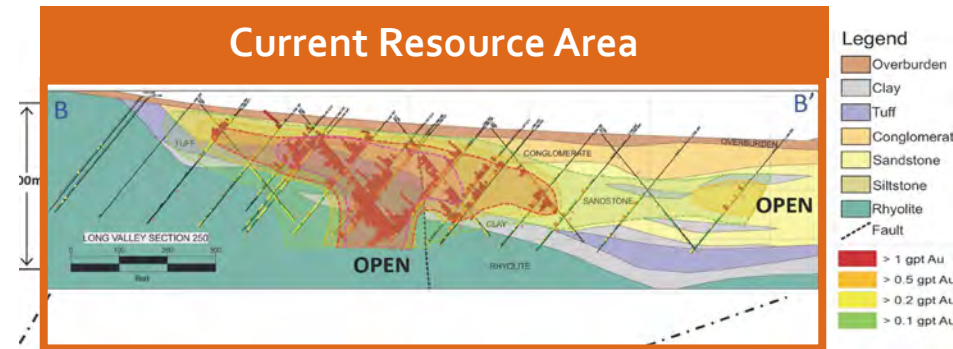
Current Resource Area

B

B'

00m

TUFF

CONGLOMERATE

OVERBURDEN

SANDSTONE

CLAY

RHYOLITE

OPEN

OPEN

LONG VALLEY SECTION 250

0 100 200 300

feet

Legend

Overburden

Clay

Tuff

Conglomerat

Sandstone

Siltstone

Rhyolite

Fault

> 1 gpt Au

> 0.5 gpt Au

> 0.2 gpt Au

> 0.1 gpt Au